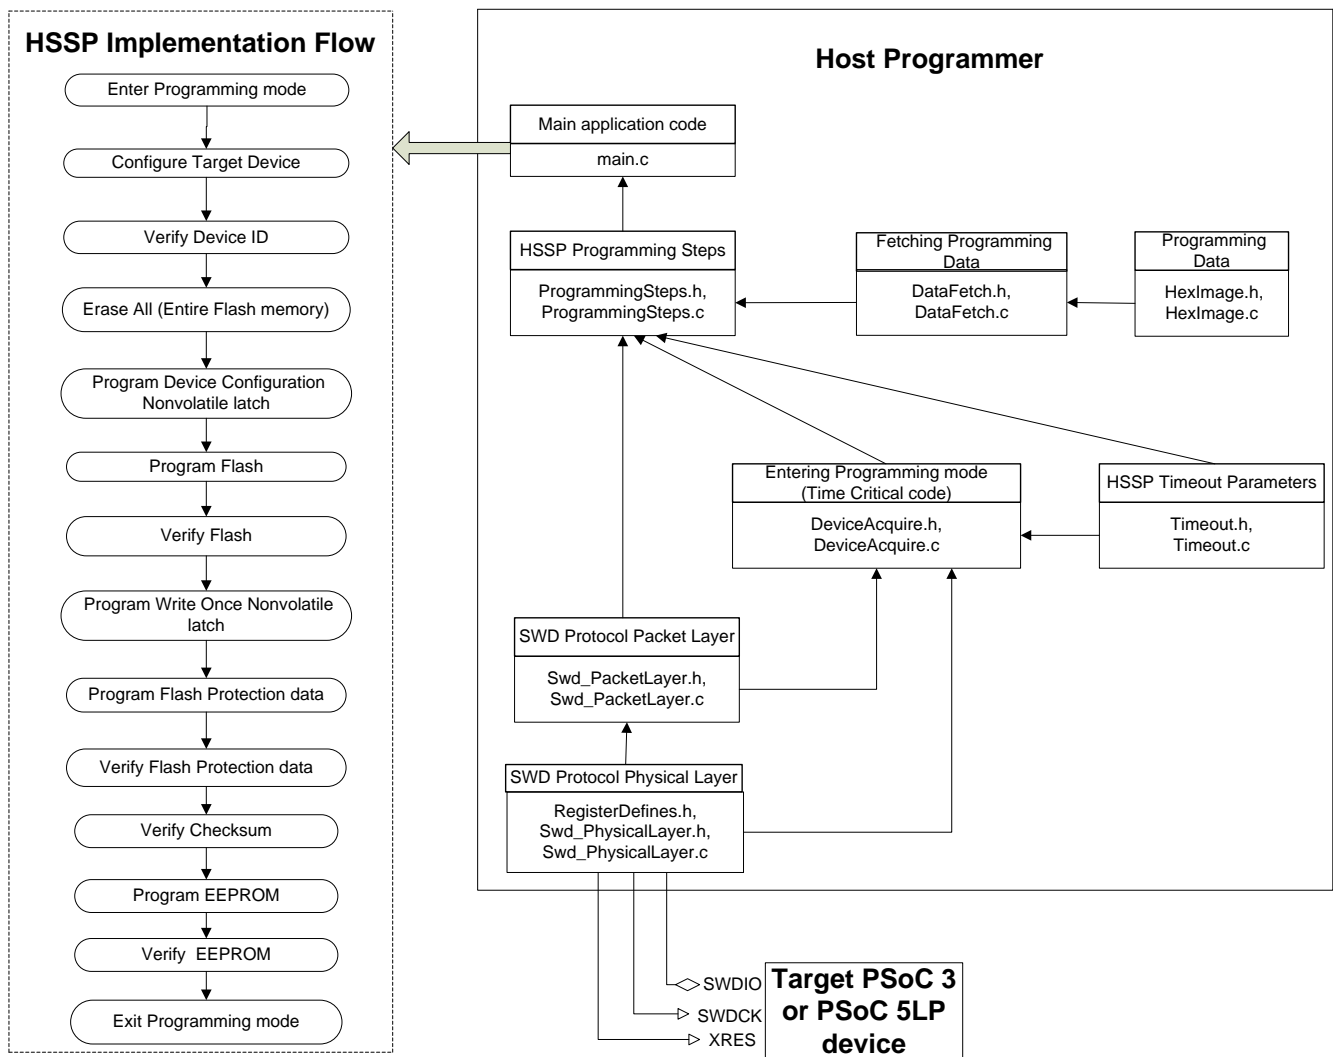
HSSP Implementation Flow

Enter Programming mode

Configure Target Device

Verify Device ID

Erase All (Entire Flash memory)

Program Device Configuration Nonvolatile latch

Program Flash

Verify Flash

Program Write Once Nonvolatile latch

Program Flash Protection data

Verify Flash Protection data

Verify Checksum

Program EEPROM

Verify EEPROM

Exit Programming mode

Host Programmer

Main application code

main.c

HSSP Programming Steps

ProgrammingSteps.h, ProgrammingSteps.c

Fetching Programming Data

DataFetch.h, DataFetch.c

Programming Data

HexImage.h, HexImage.c

Entering Programming mode (Time Critical code)

DeviceAcquire.h, DeviceAcquire.c

HSSP Timeout Parameters

Timeout.h, Timeout.c

SWD Protocol Packet Layer

Swd_PacketLayer.h, Swd_PacketLayer.c

SWD Protocol Physical Layer

RegisterDefines.h, Swd_PhysicalLayer.h, Swd_PhysicalLayer.c

SWDIO

SWDCK

XRES

Target PSoC 3 or PSoC 5LP device